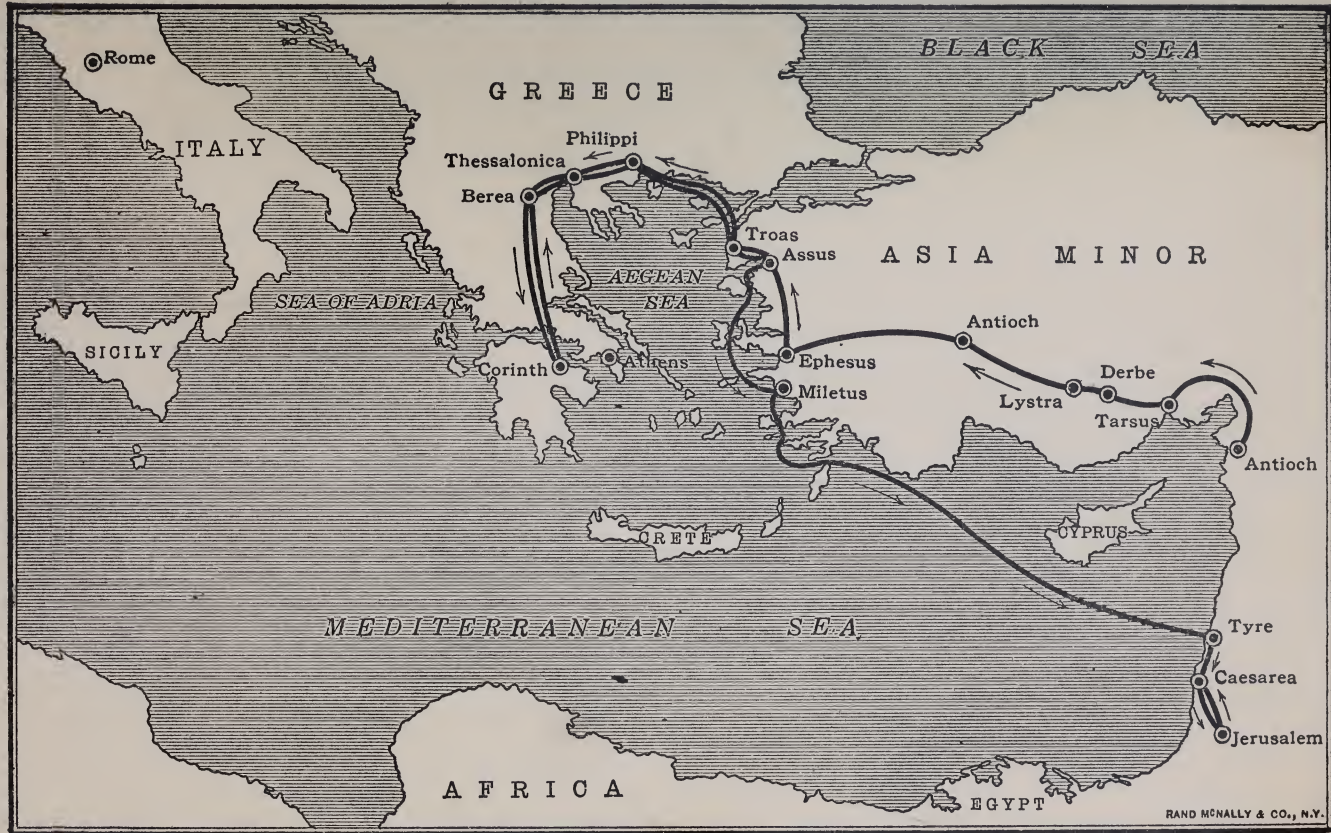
BLACK SEA

Rome

GREECE

ITALY

Philippi

Thessalonica

Berea

Troas

Assus

ASIA MINOR

AEGEAN SEA

SEA OF ADRIA

SICILY

Antioch

Corinth

Athens

Ephesus

Miletus

Derbe

Lystra

Tarsus

Antioch

CRETE

CYPRUS

MEDITERRANEAN SEA

Tyre

Caesarea

Jerusalem

AFRICA

EGYPT

RAND MCNALLY & CO., N.Y.